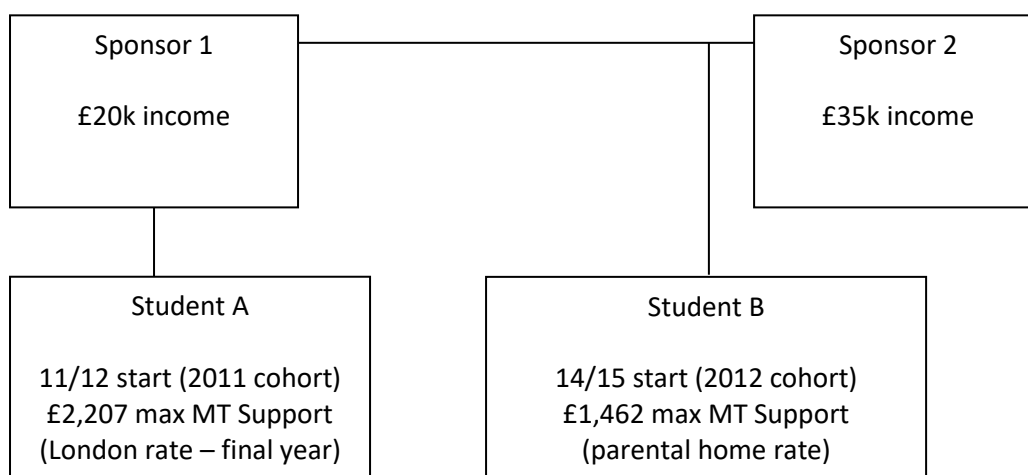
Sponsor 1

£20k income

Sponsor 2

£35k income

Student A

11/12 start (2011 cohort)
£2,207 max MT Support
(London rate – final year)

Student B

14/15 start (2012 cohort)
£1,462 max MT Support
(parental home rate)